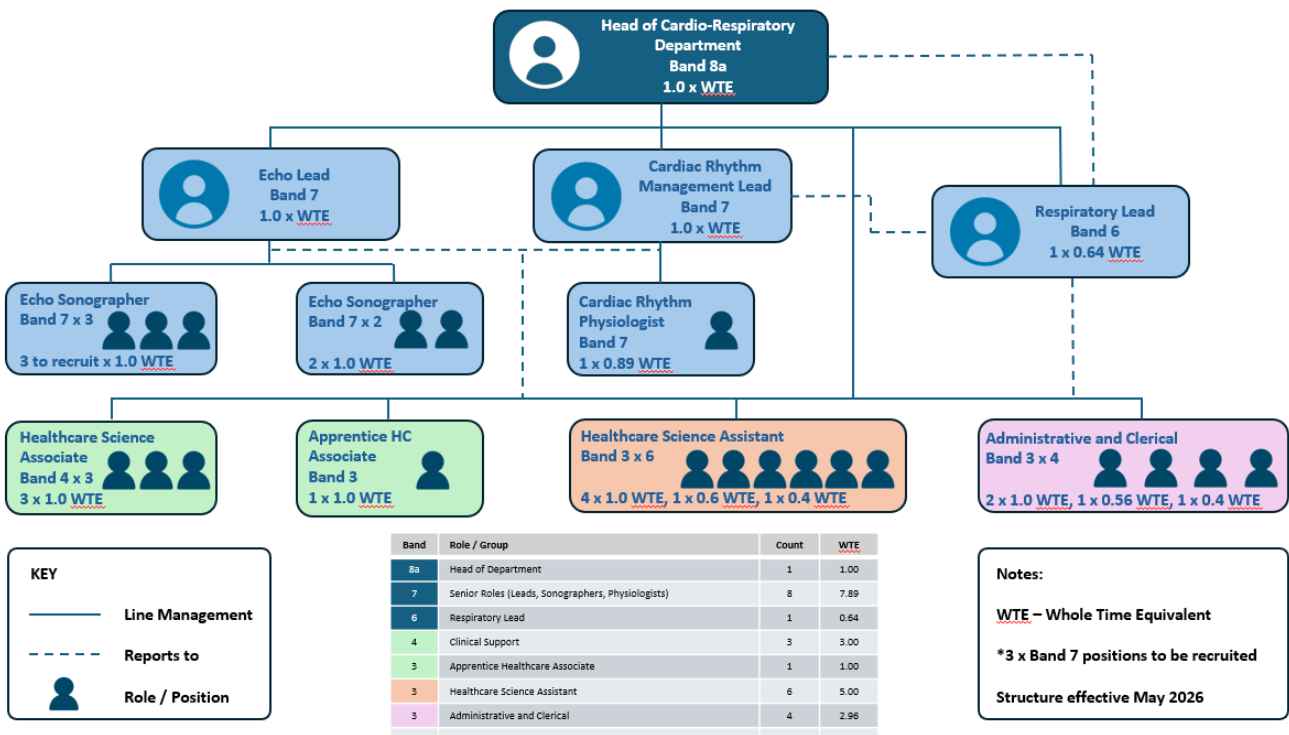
Head of Cardio-Respiratory Department
Band 8a
1.0 x WTE

Echo Lead
Band 7
1.0 x WTE

Cardiac Rhythm Management Lead
Band 7
1.0 x WTE

Respiratory Lead
Band 6
1 x 0.64 WTE

Echo Sonographer
Band 7 x 3
3 to recruit x 1.0 WTE

Echo Sonographer
Band 7 x 2
2 x 1.0 WTE

Cardiac Rhythm Physiologist
Band 7
1 x 0.89 WTE

Healthcare Science Associate
Band 4 x 3
3 x 1.0 WTE

Apprentice HC Associate
Band 3
1 x 1.0 WTE

Healthcare Science Assistant
Band 3 x 6
4 x 1.0 WTE, 1 x 0.6 WTE, 1 x 0.4 WTE

Administrative and Clerical
Band 3 x 4
2 x 1.0 WTE, 1 x 0.56 WTE, 1 x 0.4 WTE

KEY
Line Management
Reports to
Role / Position

| Band | Role / Group | Count | WTE |
|---|---|---|---|
| 8a | Head of Department | 1 | 1.00 |
| 7 | Senior Roles (Leads, Sonographers, Physiologists) | 8 | 7.89 |
| 6 | Respiratory Lead | 1 | 0.64 |
| 4 | Clinical Support | 3 | 3.00 |
| 3 | Apprentice Healthcare Associate | 1 | 1.00 |
| 3 | Healthcare Science Assistant | 6 | 5.00 |
| 3 | Administrative and Clerical | 4 | 2.96 |

Notes:
WTE – Whole Time Equivalent
*3 x Band 7 positions to be recruited
Structure effective May 2026